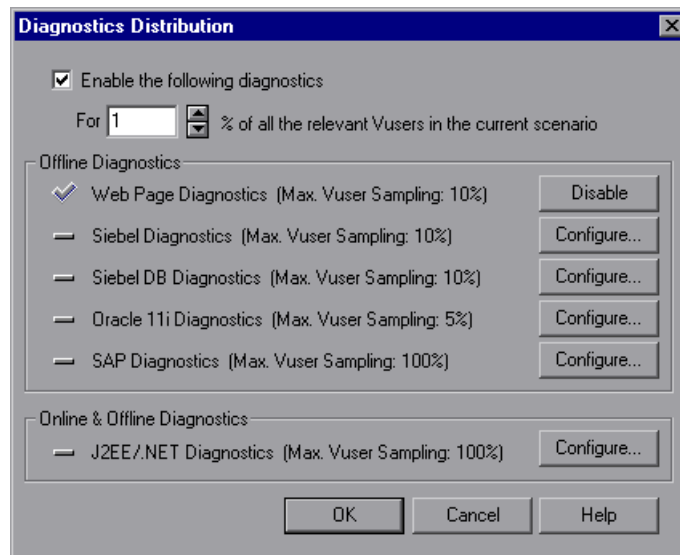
Diagnostics Distribution

Enable the following diagnostics

For 1 % of all the relevant Vusers in the current scenario

Offline Diagnostics

Web Page Diagnostics (Max. Vuser Sampling: 10%) Disable

Siebel Diagnostics (Max. Vuser Sampling: 10%) Configure...

Siebel DB Diagnostics (Max. Vuser Sampling: 10%) Configure...

Oracle 11i Diagnostics (Max. Vuser Sampling: 5%) Configure...

SAP Diagnostics (Max. Vuser Sampling: 100%) Configure...

Online & Offline Diagnostics

J2EE/.NET Diagnostics (Max. Vuser Sampling: 100%) Configure...

OK Cancel Help